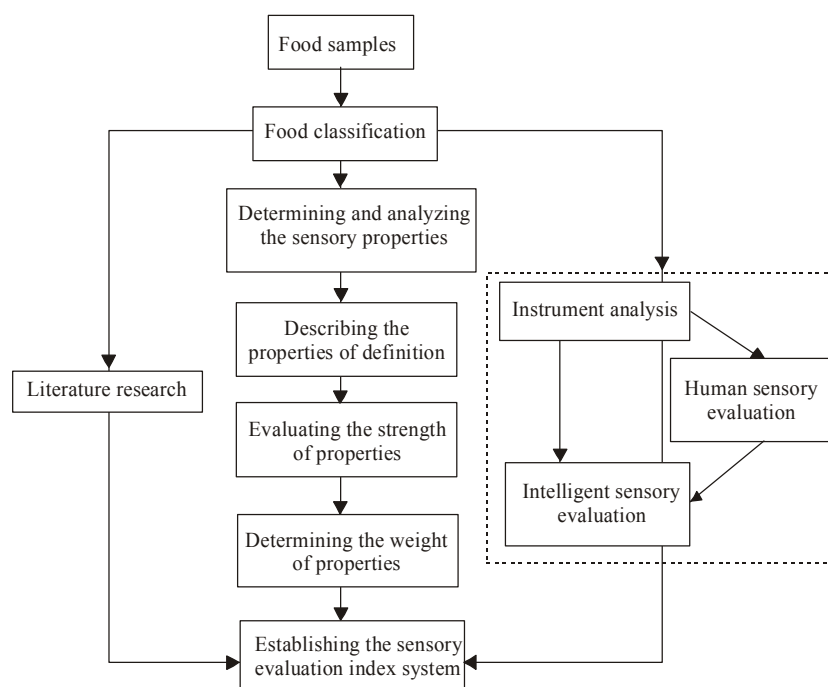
Food samples

Food classification

Determining and analyzing the sensory properties

Describing the properties of definition

Evaluating the strength of properties

Determining the weight of properties

Literature research

Instrument analysis

Human sensory evaluation

Intelligent sensory evaluation

Establishing the sensory evaluation index system